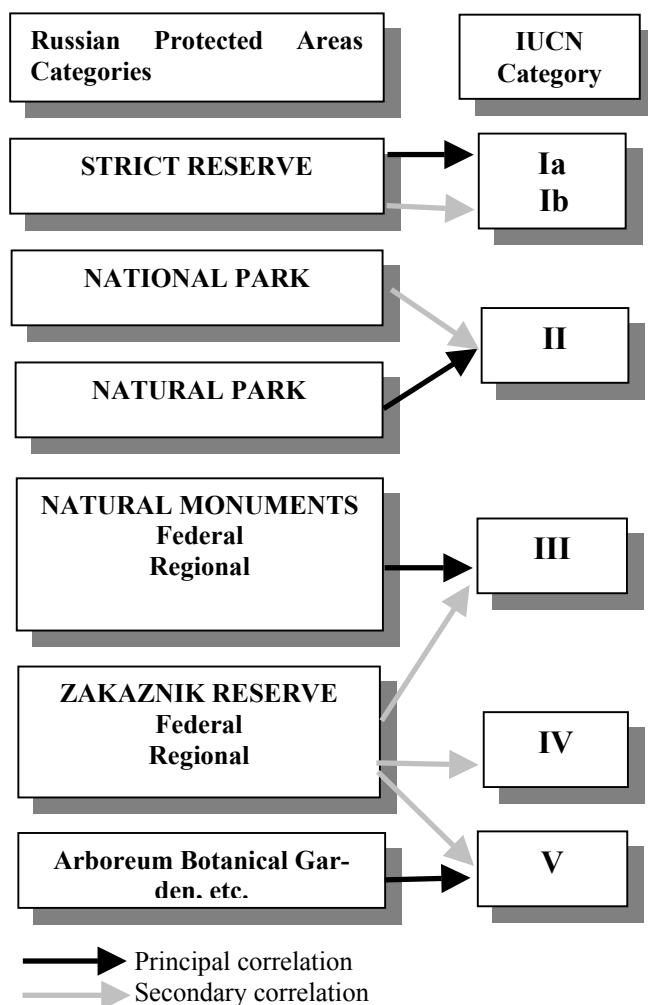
Russian Protected Areas Categories

IUCN Category

STRICT RESERVE

Ia
Ib

NATIONAL PARK

II

NATURAL PARK

NATURAL MONUMENTS
Federal
Regional

III

ZAKAZNIK RESERVE
Federal
Regional

IV

Arboreum Botanical Garden. etc.

V

Principal correlation
Secondary correlation